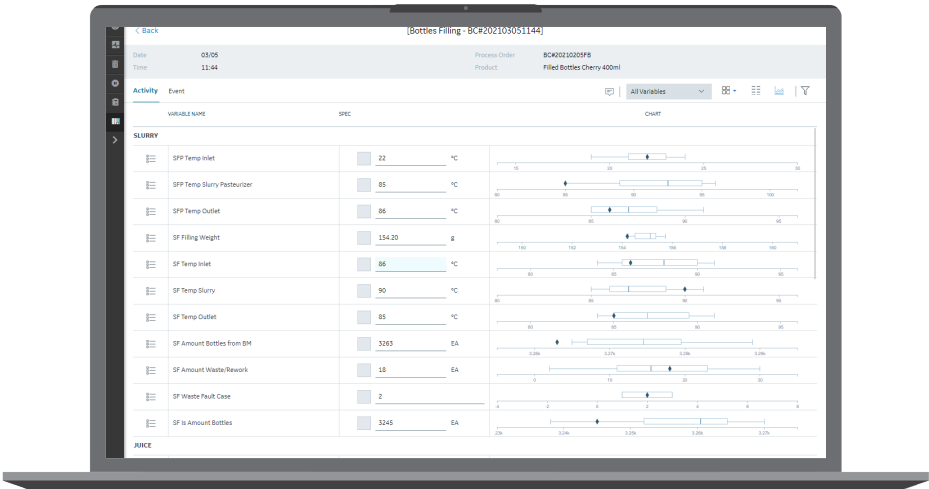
< Back

[Bottles Filling - BC#202103051144]

Date 03/05
Time 11:44

Process Order BC#20210205FB
Product Filled Bottles Cherry 400ml

Activity Event

All Variables

| VARIABLE NAME | SPEC | | CHART |
|---|---|---|---|
| SLURRY | | | |
| SFP Temp Inlet | 22 | °C | 15 20 25 30 |
| SFP Temp Slurry Pasteurizer | 85 | °C | 80 85 90 95 100 |
| SFP Temp Outlet | 86 | °C | 80 85 90 95 |
| SF Filling Weight | 154.20 | g | 150 152 154 156 158 160 |
| SF Temp Inlet | 86 | °C | 80 85 90 95 |
| SF Temp Slurry | 90 | °C | 80 85 90 95 |
| SF Temp Outlet | 85 | °C | 80 85 90 95 |
| SF Amount Bottles from BM | 3263 | EA | 3.26k 3.27k 3.28k 3.29k |
| SF Amount Waste/Rework | 18 | EA | 0 10 20 30 |
| SF Waste Fault Case | 2 | | -4 -2 0 2 4 6 8 |
| SF Is Amount Bottles | 3245 | EA | 3.23k 3.24k 3.25k 3.26k 3.27k |
| JUICE | | | |